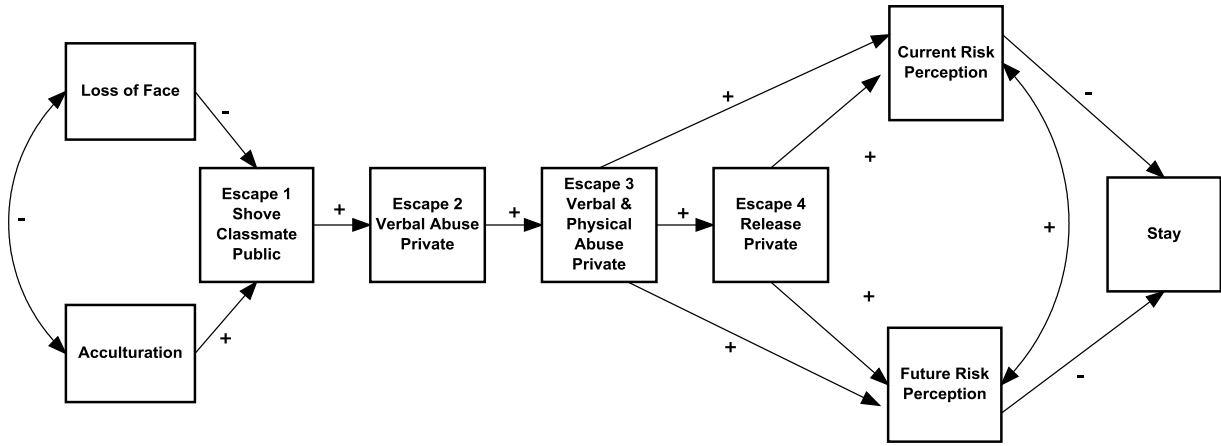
Loss of Face

-

-

Acculturation

+

Escape 1 Shove Classmate Public

+

Escape 2 Verbal Abuse Private

+

Escape 3 Verbal & Physical Abuse Private

+

Escape 4 Release Private

+

+

+

+

Current Risk Perception

Future Risk Perception

+

-

-

Stay